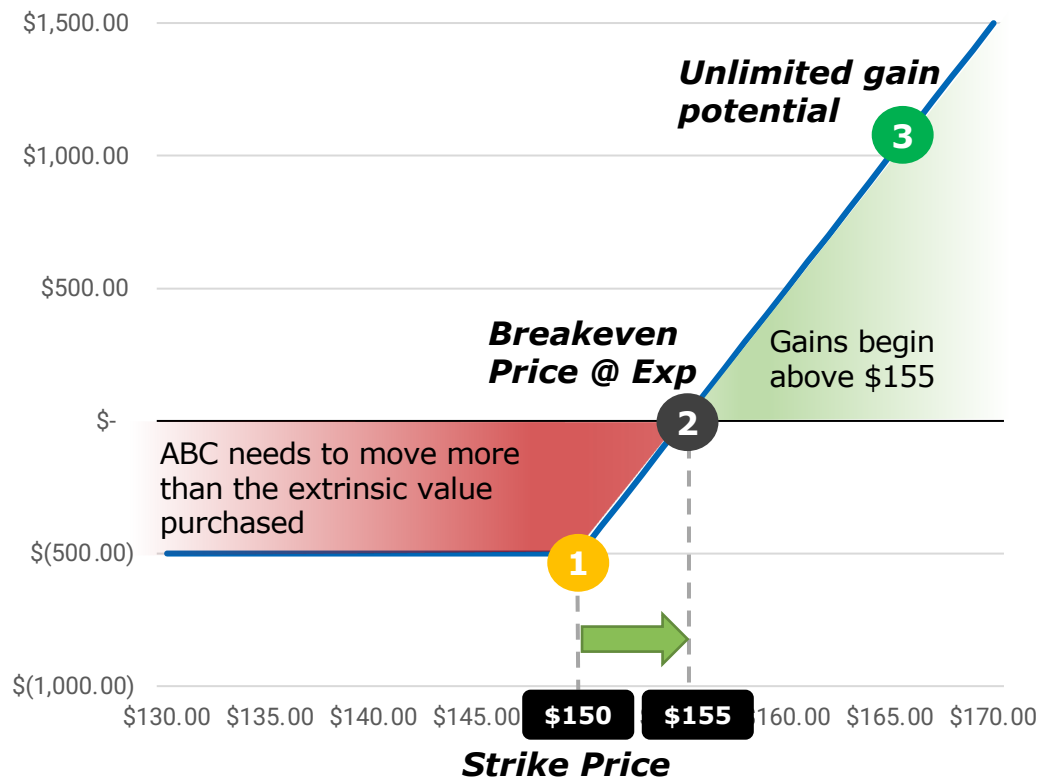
$1,500.00

$1,000.00

$500.00

$-

$(500.00)

$(1,000.00)

Unlimited gain potential

3

Breakeven Price @ Exp

Gains begin above $155

2

ABC needs to move more than the extrinsic value purchased

1

$130.00 $135.00 $140.00 $145.00 $150 $155 $160.00 $165.00 $170.00

Strike Price